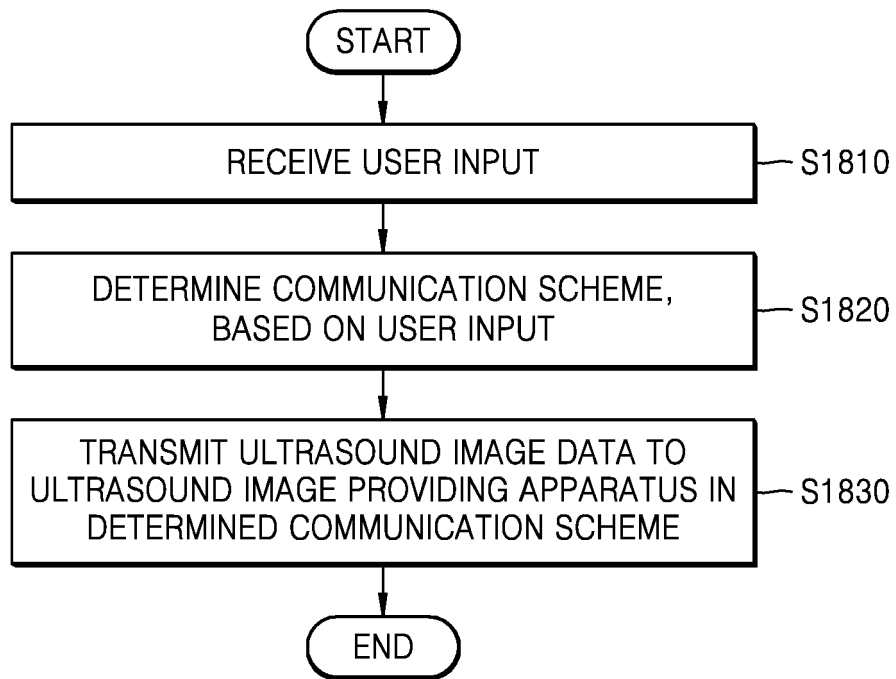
START

RECEIVE USER INPUT

S1810

DETERMINE COMMUNICATION SCHEME, BASED ON USER INPUT

S1820

TRANSMIT ULTRASOUND IMAGE DATA TO ULTRASOUND IMAGE PROVIDING APPARATUS IN DETERMINED COMMUNICATION SCHEME

S1830

END